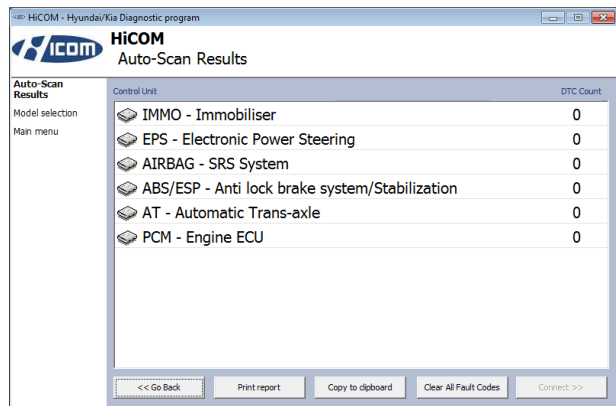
HiCOM - Hyundai/Kia Diagnostic program

HICOM

HiCOM
Auto-Scan Results

Auto-Scan Results
Model selection
Main menu

| Control Unit | DTC Count |
|---|---|
| IMMO - Immobiliser | 0 |
| EPS - Electronic Power Steering | 0 |
| AIRBAG - SRS System | 0 |
| ABS/ESP - Anti lock brake system/Stabilization | 0 |
| AT - Automatic Trans-axle | 0 |
| PCM - Engine ECU | 0 |

<< Go Back
Print report
Copy to clipboard
Clear All Fault Codes
Connect >>